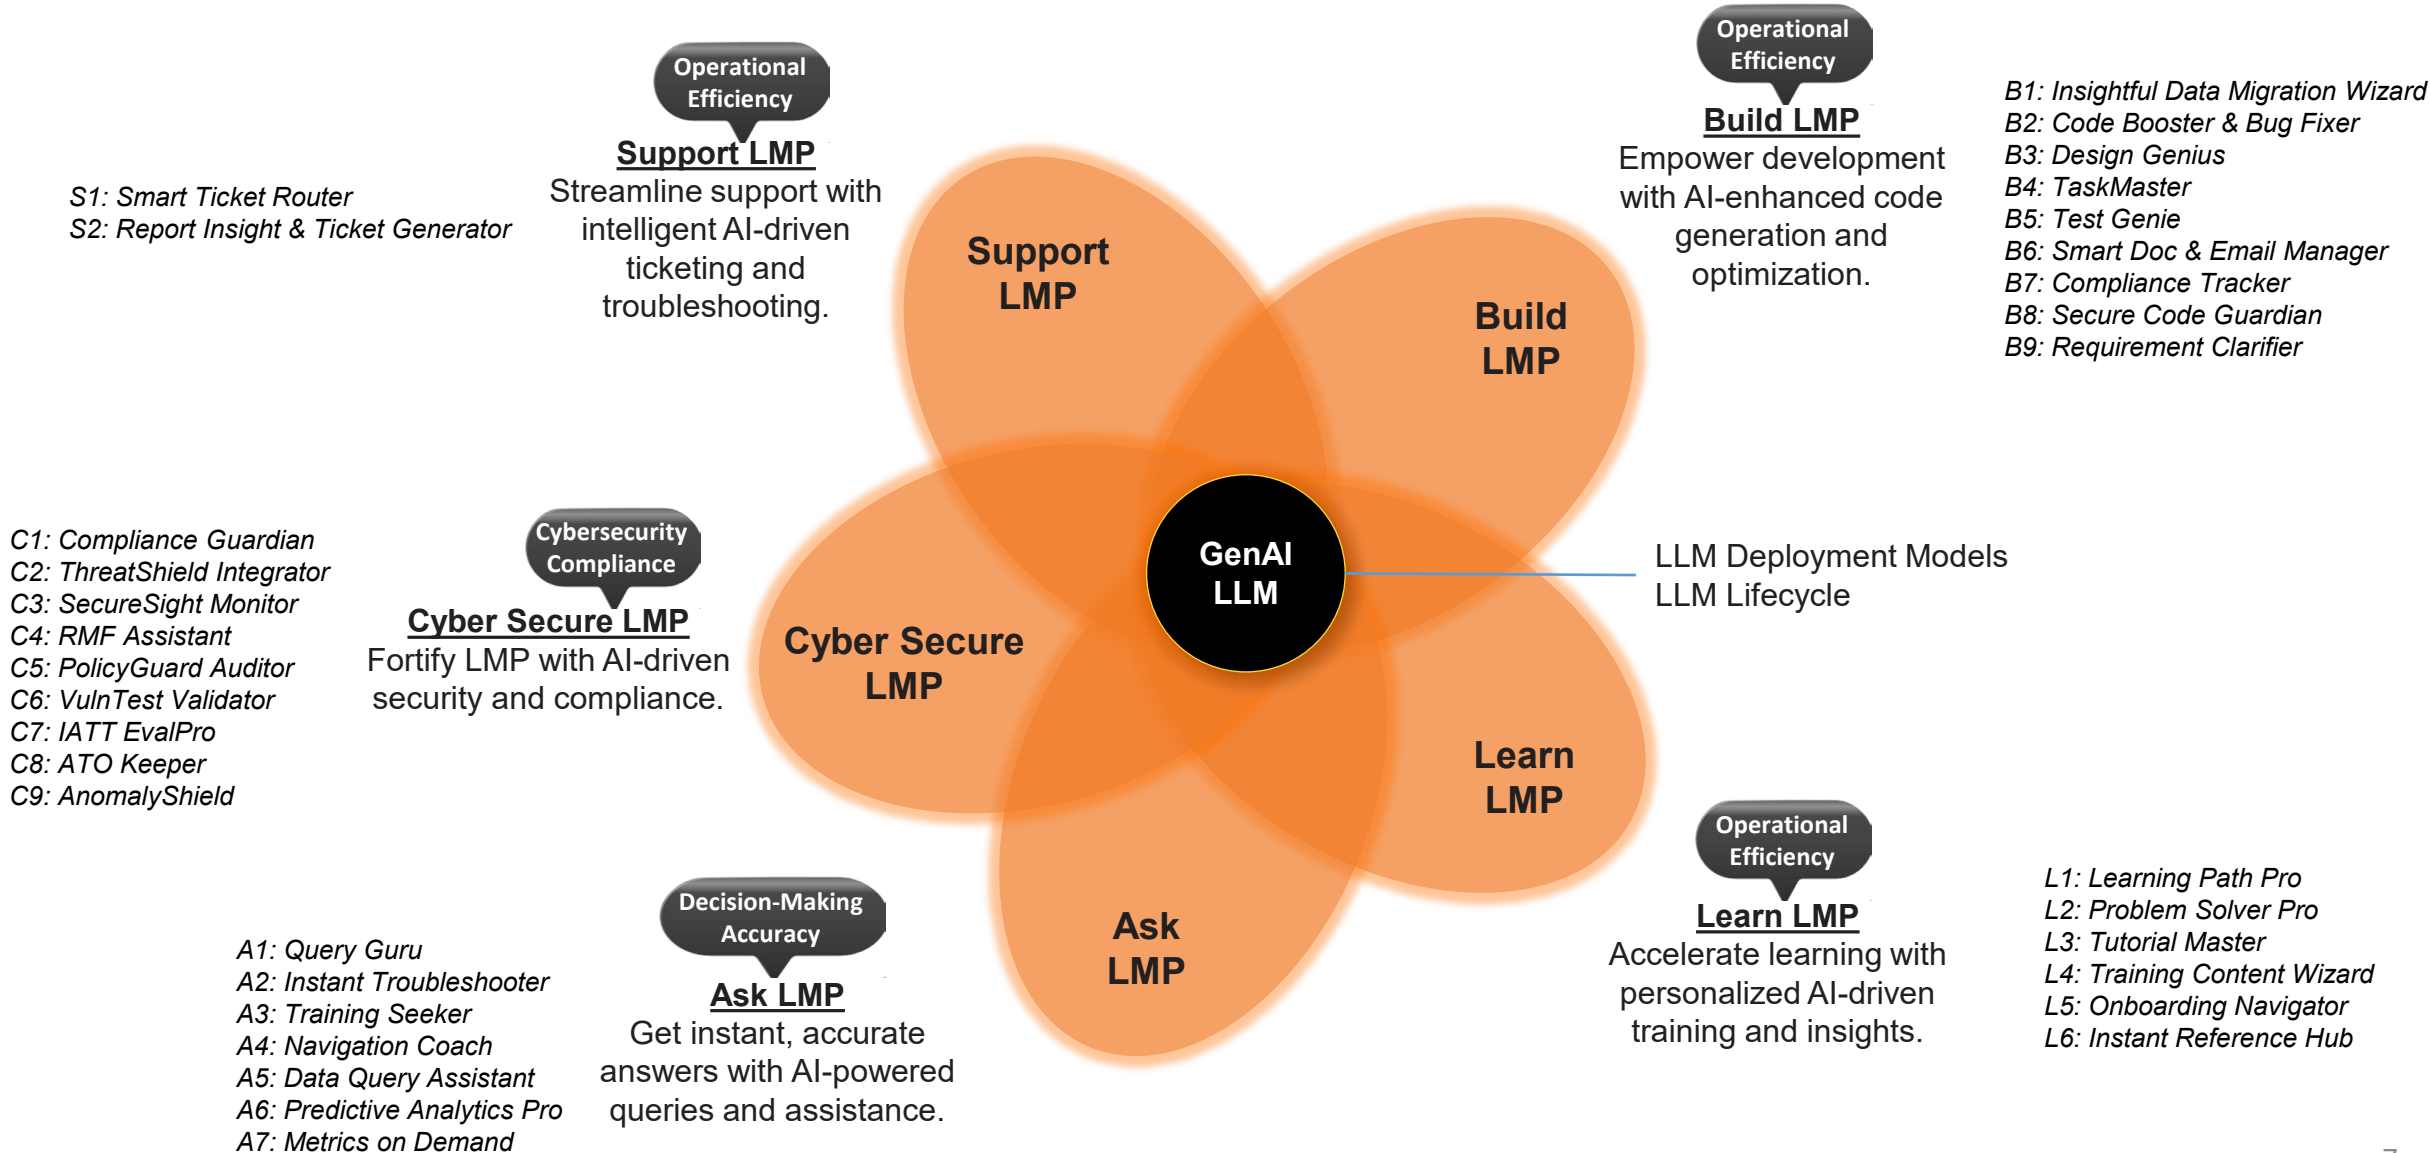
Operational Efficiency
Support LMP
Streamline support with intelligent AI-driven ticketing and troubleshooting.

S1: Smart Ticket Router
S2: Report Insight & Ticket Generator

Operational Efficiency
Build LMP
Empower development with AI-enhanced code generation and optimization.

B1: Insightful Data Migration Wizard
B2: Code Booster & Bug Fixer
B3: Design Genius
B4: TaskMaster
B5: Test Genie
B6: Smart Doc & Email Manager
B7: Compliance Tracker
B8: Secure Code Guardian
B9: Requirement Clarifier

Support LMP

Build LMP

GenAI LLM

LLM Deployment Models
LLM Lifecycle

C1: Compliance Guardian
C2: ThreatShield Integrator
C3: SecureSight Monitor
C4: RMF Assistant
C5: PolicyGuard Auditor
C6: VulnTest Validator
C7: IATT EvalPro
C8: ATO Keeper
C9: AnomalyShield

Cybersecurity Compliance
Cyber Secure LMP
Fortify LMP with AI-driven security and compliance.

Cyber Secure LMP

Learn LMP

Ask LMP

Operational Efficiency
Learn LMP
Accelerate learning with personalized AI-driven training and insights.

L1: Learning Path Pro
L2: Problem Solver Pro
L3: Tutorial Master
L4: Training Content Wizard
L5: Onboarding Navigator
L6: Instant Reference Hub

Decision-Making Accuracy
Ask LMP
Get instant, accurate answers with AI-powered queries and assistance.

A1: Query Guru
A2: Instant Troubleshooter
A3: Training Seeker
A4: Navigation Coach
A5: Data Query Assistant
A6: Predictive Analytics Pro
A7: Metrics on Demand